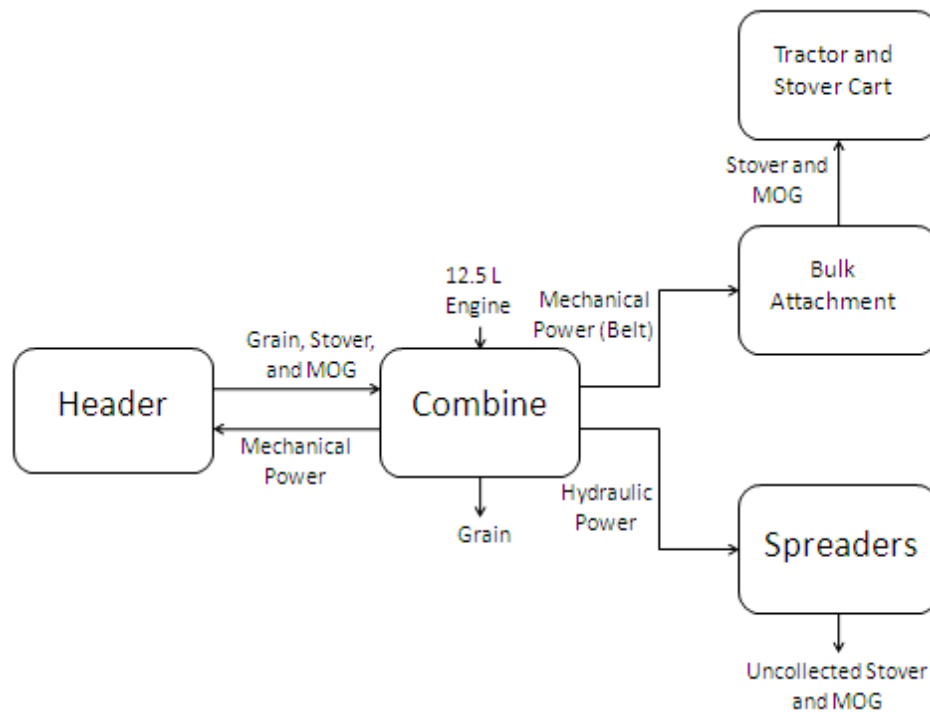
Tractor and Stover Cart

Stover and MOG

Bulk Attachment

12.5 L Engine

Mechanical Power (Belt)

Grain, Stover, and MOG

Header

Combine

Mechanical Power

Grain

Hydraulic Power

Spreaders

Uncollected Stover and MOG